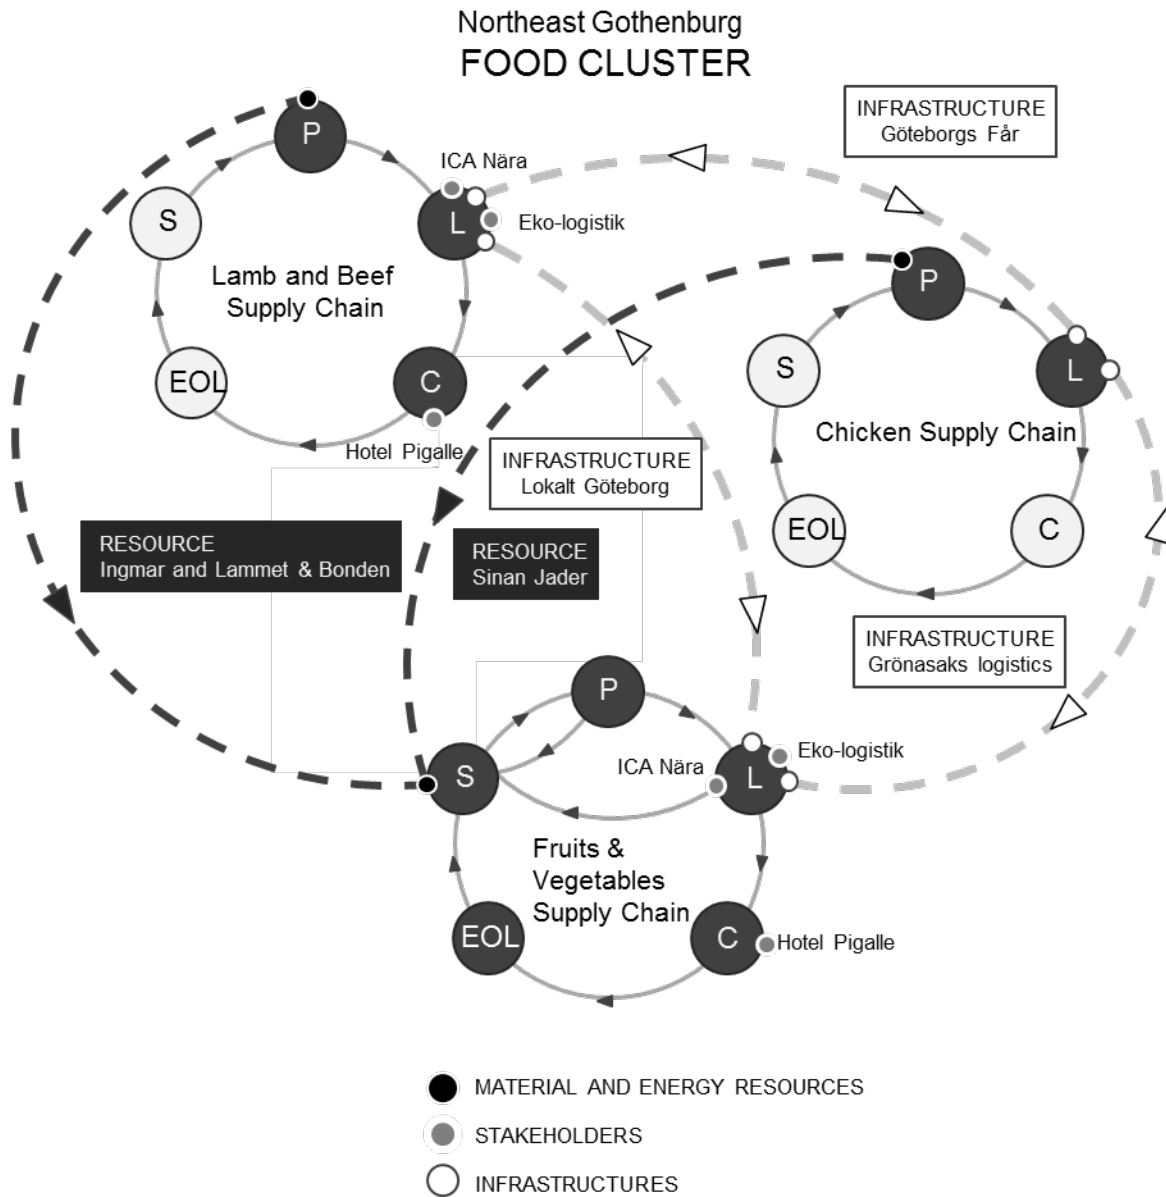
Northeast Gothenburg
FOOD CLUSTER

INFRASTRUCTURE
Göteborgs Får

P
ICA Nära
S
L
Eko-logistik
Lamb and Beef
Supply Chain
EOL
C
Hotel Pigalle

P
S
L
Chicken Supply Chain
EOL
C

INFRASTRUCTURE
Lokalt Göteborg

RESOURCE
Ingmar and Lammet & Bonden

RESOURCE
Sinan Jader

INFRASTRUCTURE
Grönasaks logistics

P
S
ICA Nära
L
Eko-logistik
Fruits &
Vegetables
Supply Chain
EOL
C
Hotel Pigalle

MATERIAL AND ENERGY RESOURCES
STAKEHOLDERS
INFRASTRUCTURES